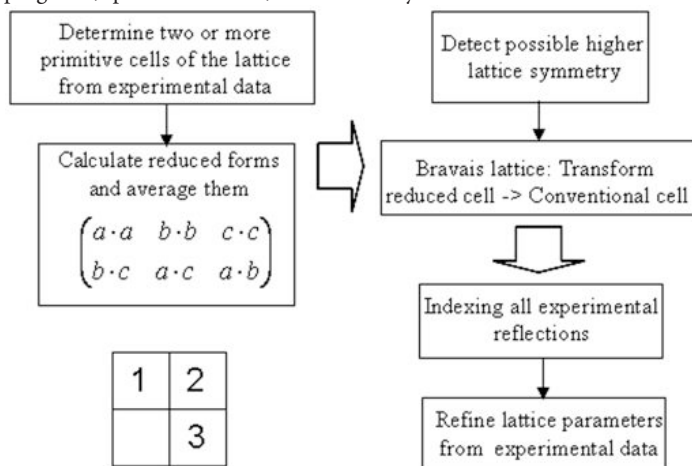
Determine two or more primitive cells of the lattice from experimental data

Calculate reduced forms and average them

$\begin{pmatrix} a \cdot a & b \cdot b & c \cdot c \\ b \cdot c & a \cdot c & a \cdot b \end{pmatrix}$

| 1 | 2 |
|---|---|
|   | 3 |

Detect possible higher lattice symmetry

Bravais lattice: Transform reduced cell -> Conventional cell

Indexing all experimental reflections

Refine lattice parameters from experimental data